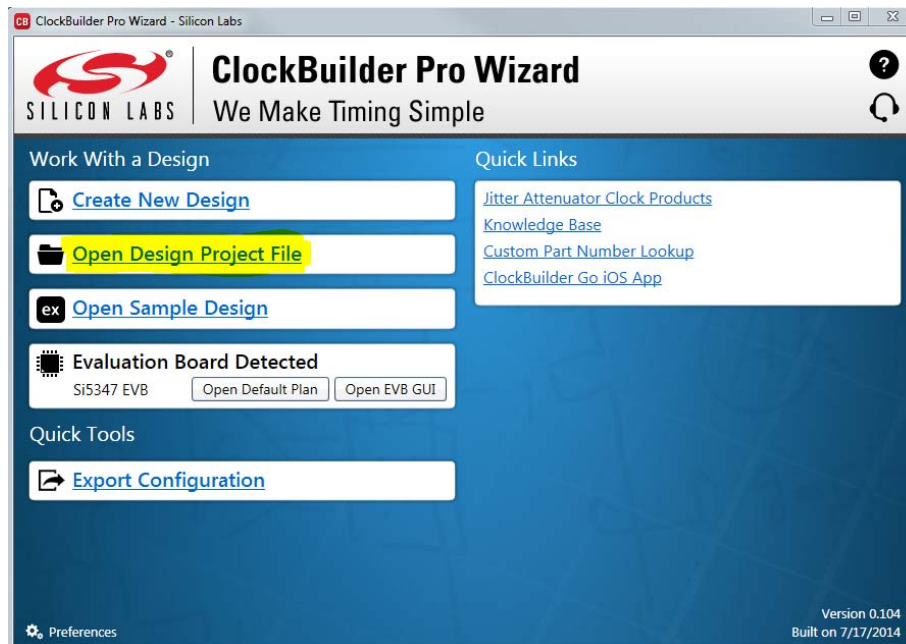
CB ClockBuilder Pro Wizard - Silicon Labs

SILICON LABS

ClockBuilder Pro Wizard
We Make Timing Simple

Work With a Design

Create New Design

Open Design Project File

ex Open Sample Design

Evaluation Board Detected
Si5347 EVB
Open Default Plan
Open EVB GUI

Quick Tools

Export Configuration

Quick Links

Jitter Attenuator Clock Products
Knowledge Base
Custom Part Number Lookup
ClockBuilder Go iOS App

Preferences

Version 0.104
Built on 7/17/2014